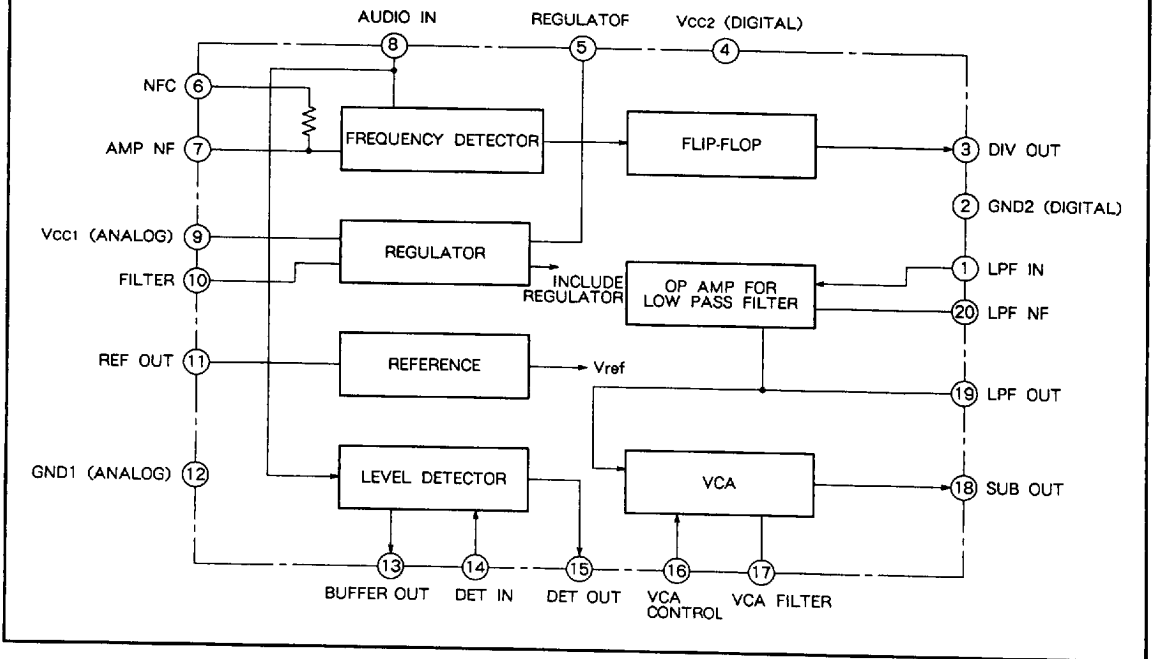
AUDIO IN
8
REGULATOF
5
Vcc2 (DIGITAL)
4

NFC 6
AMP NF 7
FREQUENCY DETECTOR
FLIP-FLOP
3 DIV OUT
2 GND2 (DIGITAL)

Vcc1 (ANALOG) 9
REGULATOR
FILTER 10
INCLUDE REGULATOR
OP AMP FOR LOW PASS FILTER
1 LPF IN
20 LPF NF

REF OUT 11
REFERENCE
Vref
19 LPF OUT

GND1 (ANALOG) 12
LEVEL DETECTOR
VCA
18 SUB OUT

13 BUFFER OUT
14 DET IN
15 DET OUT
16 VCA CONTROL
17 VCA FILTER